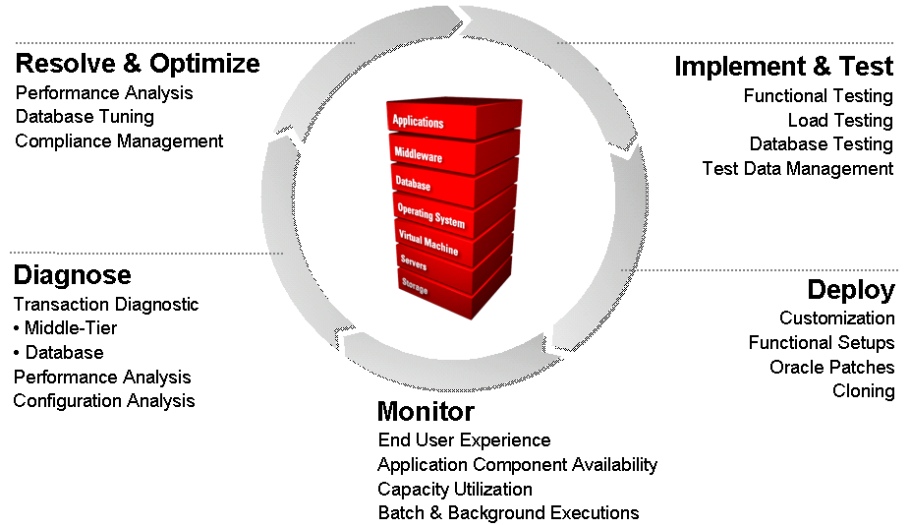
Resolve & Optimize
Performance Analysis
Database Tuning
Compliance Management

Implement & Test
Functional Testing
Load Testing
Database Testing
Test Data Management

Applications
Middleware
Database
Operating System
Virtual Machine
Servers
Storage

Diagnose
Transaction Diagnostic
• Middle-Tier
• Database
Performance Analysis
Configuration Analysis

Deploy
Customization
Functional Setups
Oracle Patches
Cloning

Monitor
End User Experience
Application Component Availability
Capacity Utilization
Batch & Background Executions